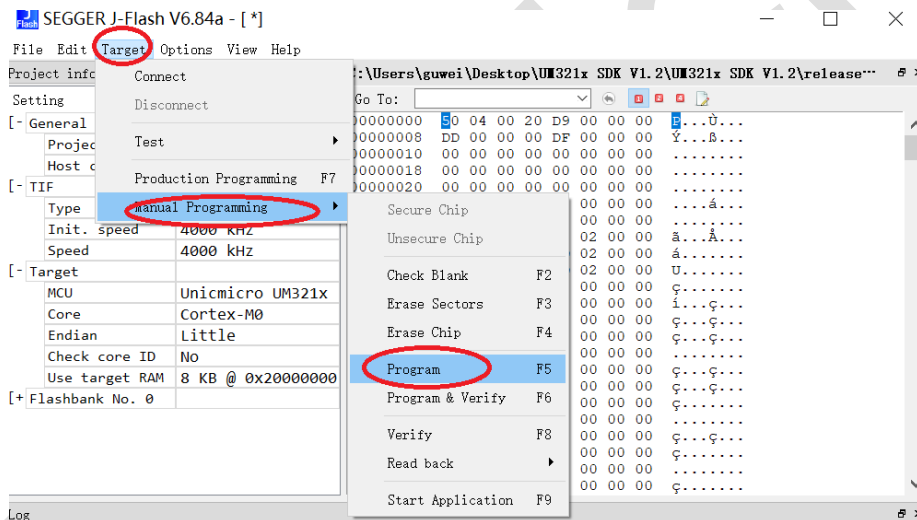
SEGGER J-Flash V6.84a - [ *]

File Edit Target Options View Help

Project info

Setting

[- General
Projec
Host c
[- TIF
Type
Init. speed 4000 kHz
Speed 4000 kHz
[- Target
MCU Unicmicro UM321x
Core Cortex-M0
Endian Little
Check core ID No
Use target RAM 8 KB @ 0x20000000
[+ Flashbank No. 0

Log

Connect
Disconnect
Test
Production Programming F7
Manual Programming

Secure Chip
Unsecure Chip
Check Blank F2
Erase Sectors F3
Erase Chip F4
Program F5
Program & Verify F6
Verify F8
Read back
Start Application F9

:\Users\guwei\Desktop\UM321x SDK V1.2\UM321x SDK V1.2\release…

Go To:

00000000 50 04 00 20 D9 00 00 00 P...Ù...
00000008 DD 00 00 00 DF 00 00 00 Ý...ß...
00000010 00 00 00 00 00 00 00 00 ........
00000018 00 00 00 00 00 00 00 00 ........
00000020 00 00 00 00 00 00 00 00 ........